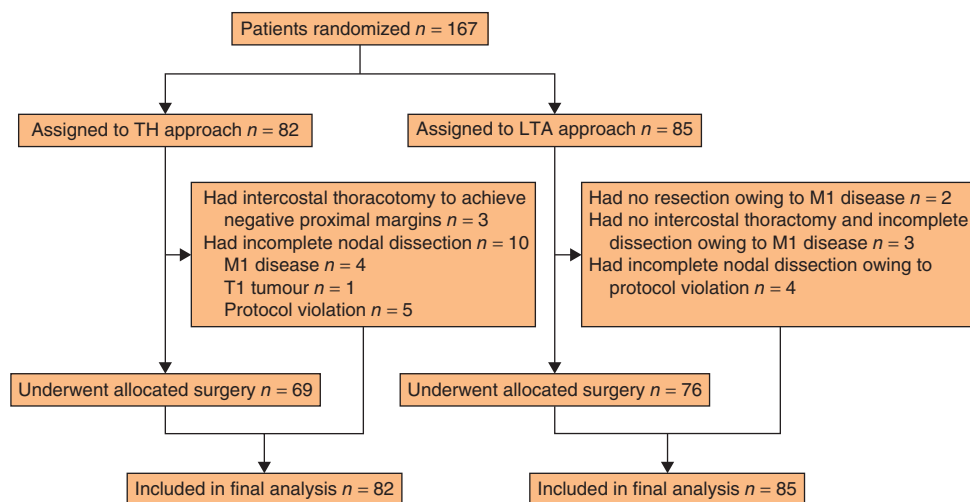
Patients randomized $n = 167$

Assigned to TH approach $n = 82$

Assigned to LTA approach $n = 85$

Had intercostal thoracotomy to achieve negative proximal margins $n = 3$
Had incomplete nodal dissection $n = 10$
M1 disease $n = 4$
T1 tumour $n = 1$
Protocol violation $n = 5$

Had no resection owing to M1 disease $n = 2$
Had no intercostal thoractomy and incomplete dissection owing to M1 disease $n = 3$
Had incomplete nodal dissection owing to protocol violation $n = 4$

Underwent allocated surgery $n = 69$

Underwent allocated surgery $n = 76$

Included in final analysis $n = 82$

Included in final analysis $n = 85$